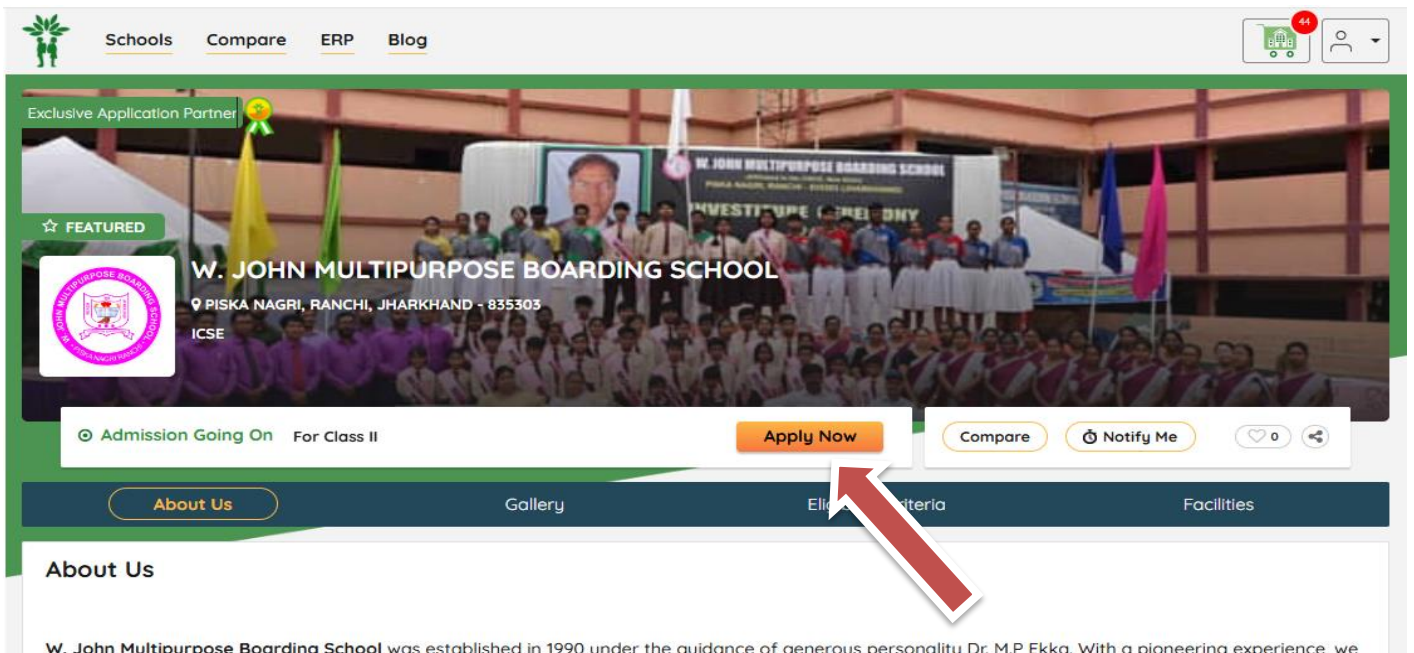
Schools Compare ERP Blog

44

Exclusive Application Partner

☆ FEATURED

W. JOHN MULTIPURPOSE BOARDING SCHOOL

W. JOHN MULTIPURPOSE BOARDING SCHOOL

INVESTITURE CEREMONY

W. JOHN MULTIPURPOSE BOARDING SCHOOL PISKA NAGRI RANCHI

PISKA NAGRI, RANCHI, JHARKHAND - 835303

ICSE

Admission Going On For Class II Apply Now

Compare Notify Me 0

About Us Gallery Eli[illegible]iteria Facilities

About Us

W. John Multipurpose Boarding School was established in 1990 under the guidance of generous personality Dr. M.P Ekka. With a pioneering experience, we